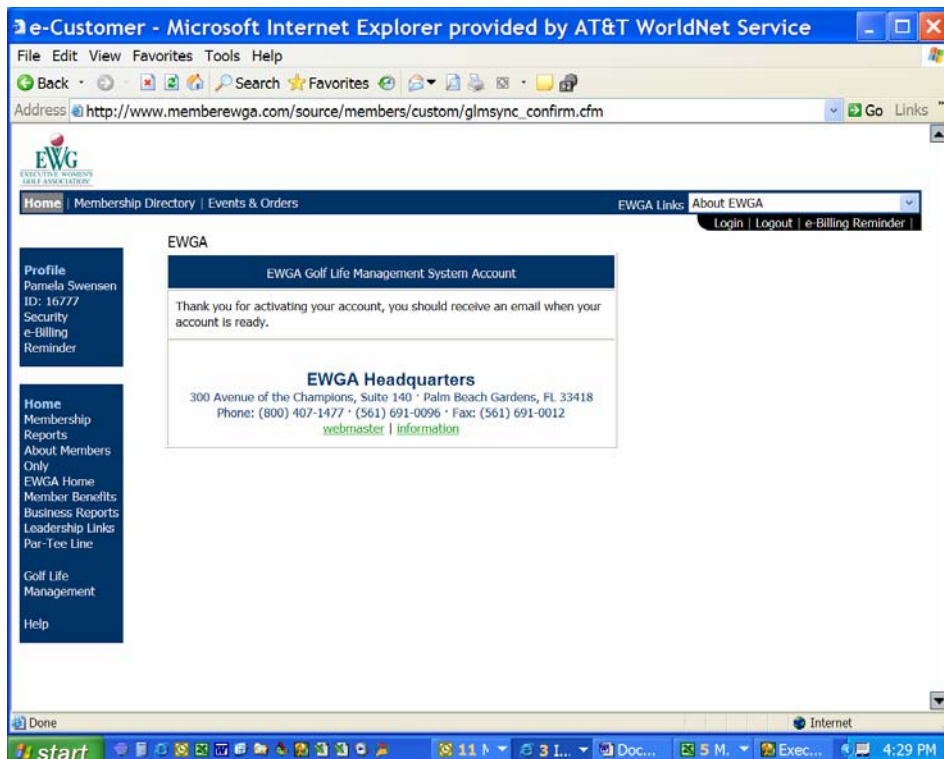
e-Customer - Microsoft Internet Explorer provided by AT&T WorldNet Service

File Edit View Favorites Tools Help

Back · Search Favorites

Address http://www.memberewga.com/source/members/custom/glmsync_confirm.cfm Go Links

EWG
EXECUTIVE WOMEN'S GOLF ASSOCIATION

Home | Membership Directory | Events & Orders

EWGA Links About EWGA

Login | Logout | e-Billing Reminder |

Profile
Pamela Swensen
ID: 16777
Security
e-Billing Reminder

Home
Membership Reports
About Members Only
EWGA Home
Member Benefits
Business Reports
Leadership Links
Par-Tee Line

Golf Life Management

Help

EWGA

EWGA Golf Life Management System Account

Thank you for activating your account, you should receive an email when your account is ready.

EWGA Headquarters
300 Avenue of the Champions, Suite 140 · Palm Beach Gardens, FL 33418
Phone: (800) 407-1477 · (561) 691-0096 · Fax: (561) 691-0012
webmaster | information

Done

Internet

start

11 M... 3 I... Doc... 5 M. Exec... 4:29 PM